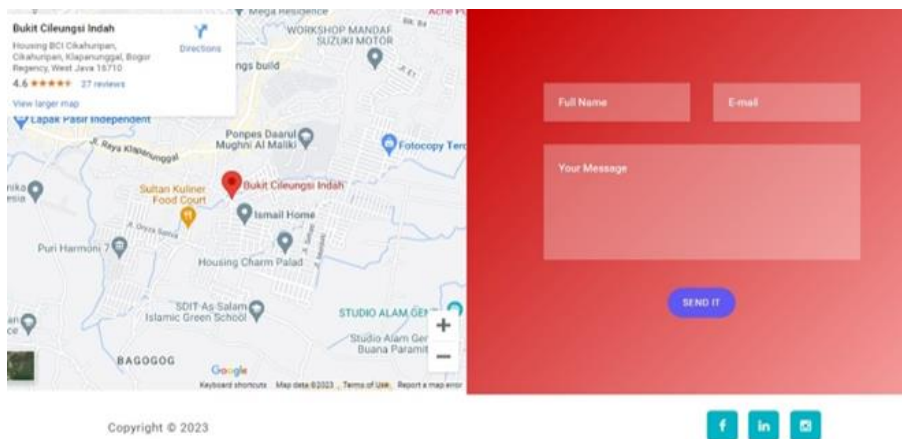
Bukit Cileungsi Indah

Housing BCI Cikahuripan, Cikahuripan, Klapanunggal, Bogor Regency, West Java 16710

Directions

4.6 ★★★★★ 37 reviews

View larger map

Mega Residence

WORKSHOP MANDAF SUZUKI MOTOR

Lapak Pasir Independent

Ponpes Daarul Mughni Al Maliki

Fotocopy Ter

Jl. Raya Klapanunggal

Sultan Kuliner Food Court

Bukit Cileungsi Indah

Ismail Home

Puri Harmoni 7

Housing Charm Palad

SDIT As Salam Islamic Green School

STUDIO ALAM GE

Studio Alam Ger Buana Paramit

BAGOGOG

Google

Keyboard shortcuts Map data ©2023 Terms of Use Report a map error

Full Name

E-mail

Your Message

SEND IT

Copyright © 2023